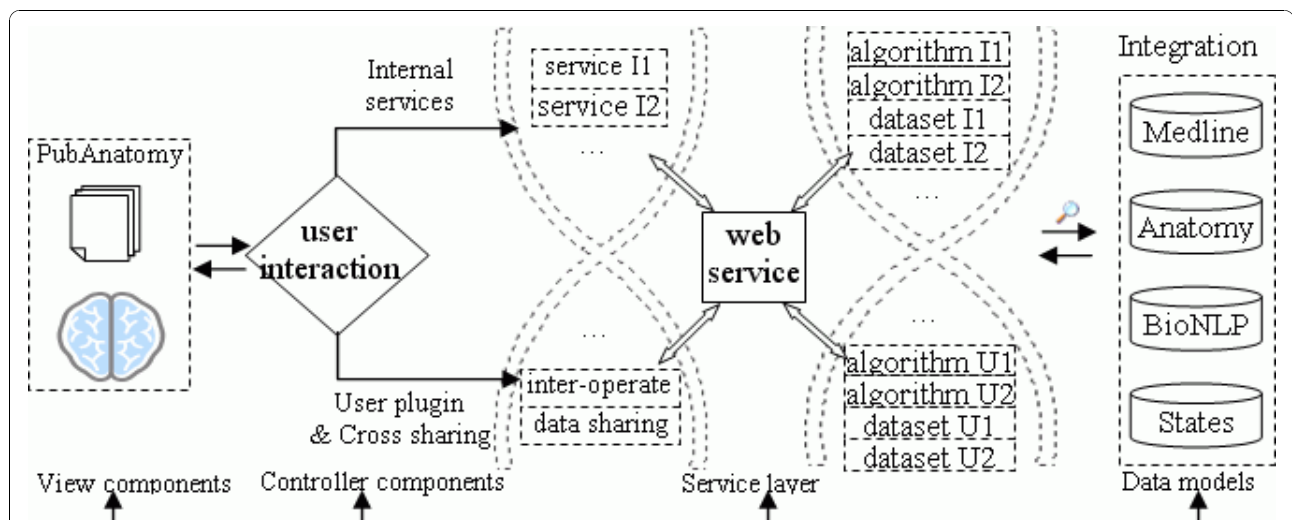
PubAnatomy

user interaction

Internal services

User plugin & Cross sharing

service I1
service I2
...

...
inter-operate
data sharing

web service

algorithm I1
algorithm I2
dataset I1
dataset I2
...

...
algorithm U1
algorithm U2
dataset U1
dataset U2

Integration

Medline
Anatomy
BioNLP
States

View components
Controller components
Service layer
Data models